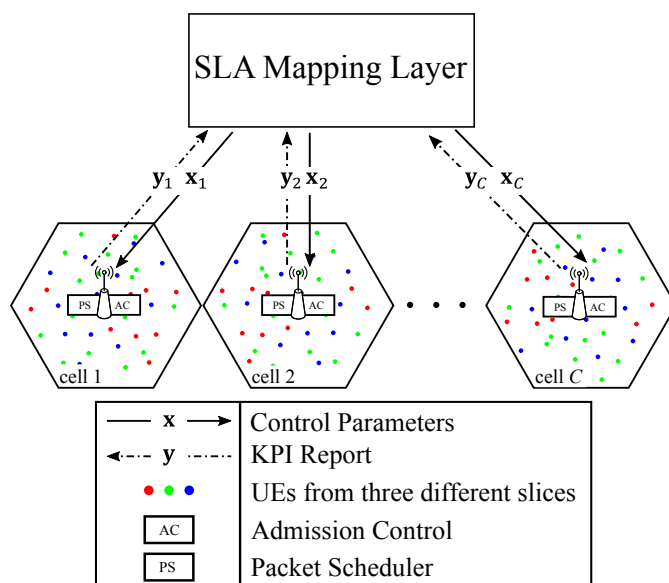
SLA Mapping Layer

$\mathbf{y}_1$ $\mathbf{x}_1$

$\mathbf{y}_2$ $\mathbf{x}_2$

$\mathbf{y}_C$ $\mathbf{x}_C$

PS AC

PS AC

PS AC

cell 1

cell 2

cell $C$

| | |
|---|---|
| $\mathbf{x}$ | Control Parameters |
| $\mathbf{y}$ | KPI Report |
| | UEs from three different slices |
| AC | Admission Control |
| PS | Packet Scheduler |